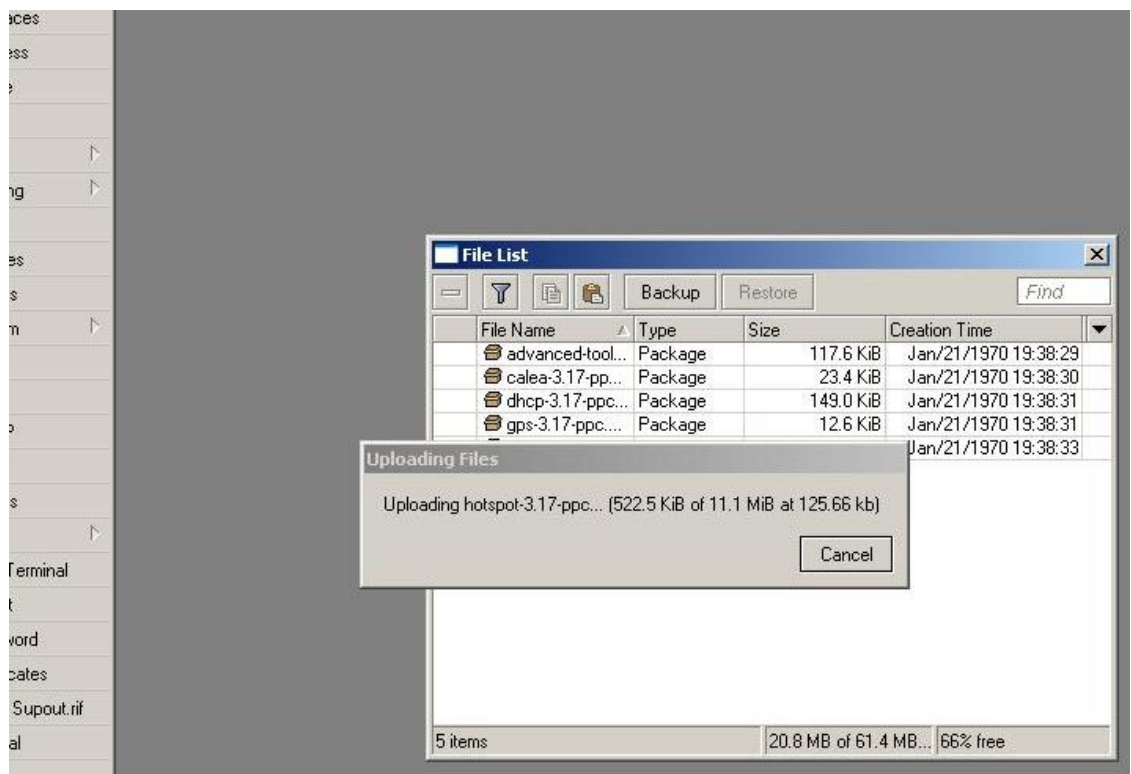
aces
ess
e
ng
es
s
m
s
Terminal
t
word
cates
Supout.rif
al

File List

Backup
Restore
Find

| File Name | Type | Size | Creation Time |
|---|---|---|---|
| advanced-tool... | Package | 117.6 KiB | Jan/21/1970 19:38:29 |
| calea-3.17-pp... | Package | 23.4 KiB | Jan/21/1970 19:38:30 |
| dhcp-3.17-ppc... | Package | 149.0 KiB | Jan/21/1970 19:38:31 |
| gps-3.17-ppc.... | Package | 12.6 KiB | Jan/21/1970 19:38:31 |
| | | | Jan/21/1970 19:38:33 |

Uploading Files

Uploading hotspot-3.17-ppc... (522.5 KiB of 11.1 MiB at 125.66 kb)

Cancel

5 items
20.8 MB of 61.4 MB...
66% free